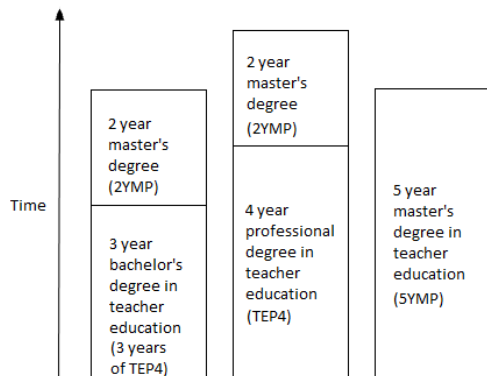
Time

2 year master's degree (2YMP)

3 year bachelor's degree in teacher education (3 years of TEP4)

2 year master's degree (2YMP)

4 year professional degree in teacher education (TEP4)

5 year master's degree in teacher education (5YMP)